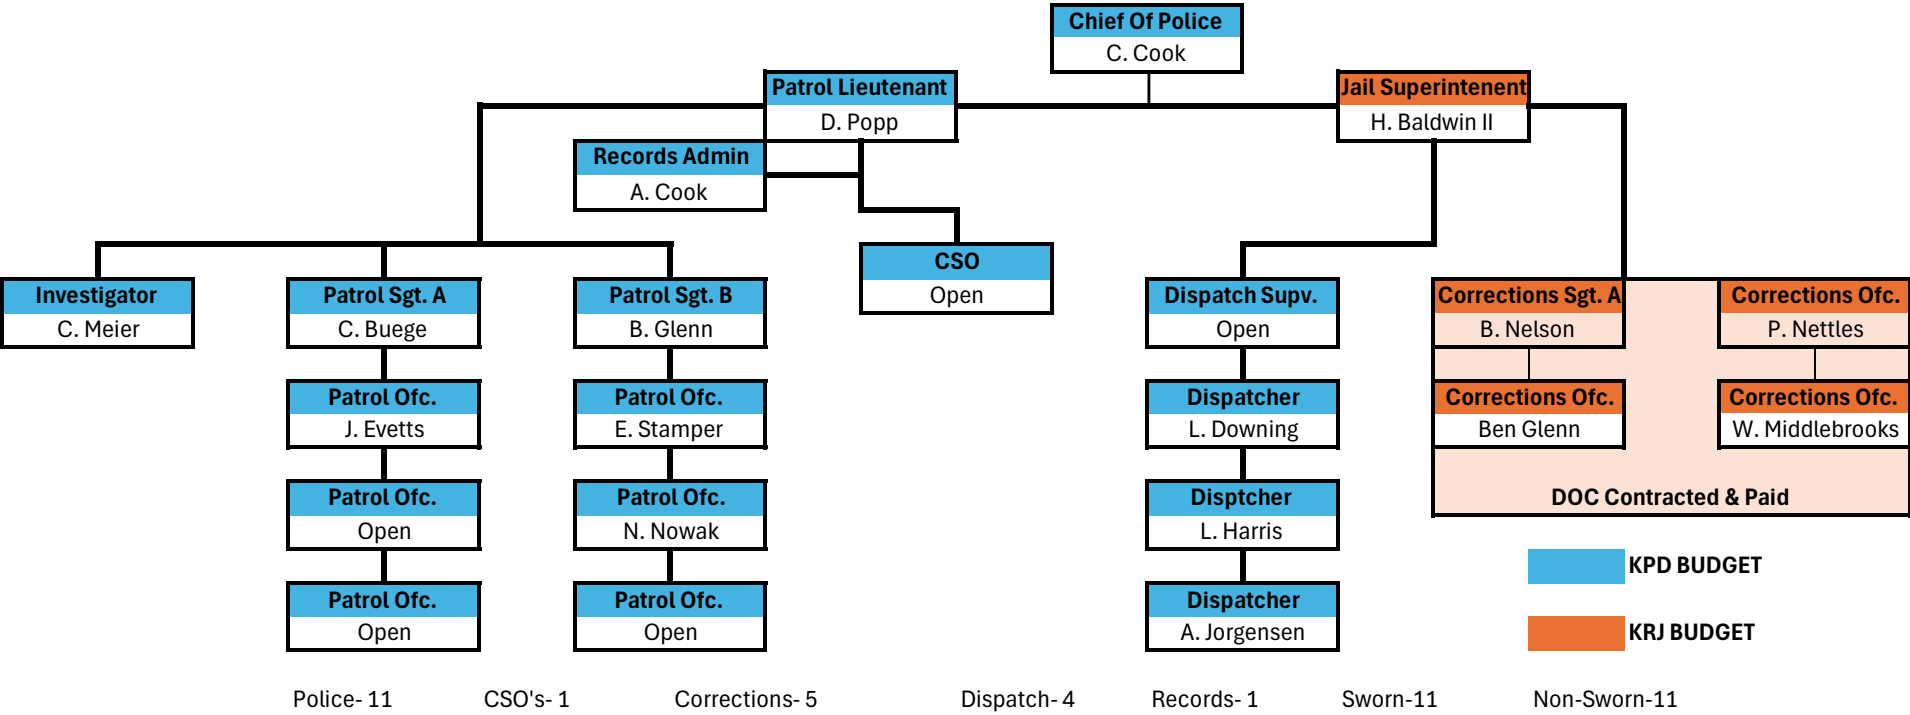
Chief Of Police
C. Cook

Patrol Lieutenant
D. Popp

Jail Superintenent
H. Baldwin II

Records Admin
A. Cook

CSO
Open

Investigator
C. Meier

Patrol Sgt. A
C. Buege

Patrol Ofc.
J. Evetts

Patrol Ofc.
Open

Patrol Ofc.
Open

Patrol Sgt. B
B. Glenn

Patrol Ofc.
E. Stamper

Patrol Ofc.
N. Nowak

Patrol Ofc.
Open

Dispatch Supv.
Open

Dispatcher
L. Downing

Disptcher
L. Harris

Dispatcher
A. Jorgensen

Corrections Sgt. A
B. Nelson

Corrections Ofc.
P. Nettles

Corrections Ofc.
Ben Glenn

Corrections Ofc.
W. Middlebrooks

DOC Contracted & Paid

KPD BUDGET

KRJ BUDGET

Police- 11 CSO's- 1 Corrections- 5 Dispatch- 4 Records- 1 Sworn-11 Non-Sworn-11